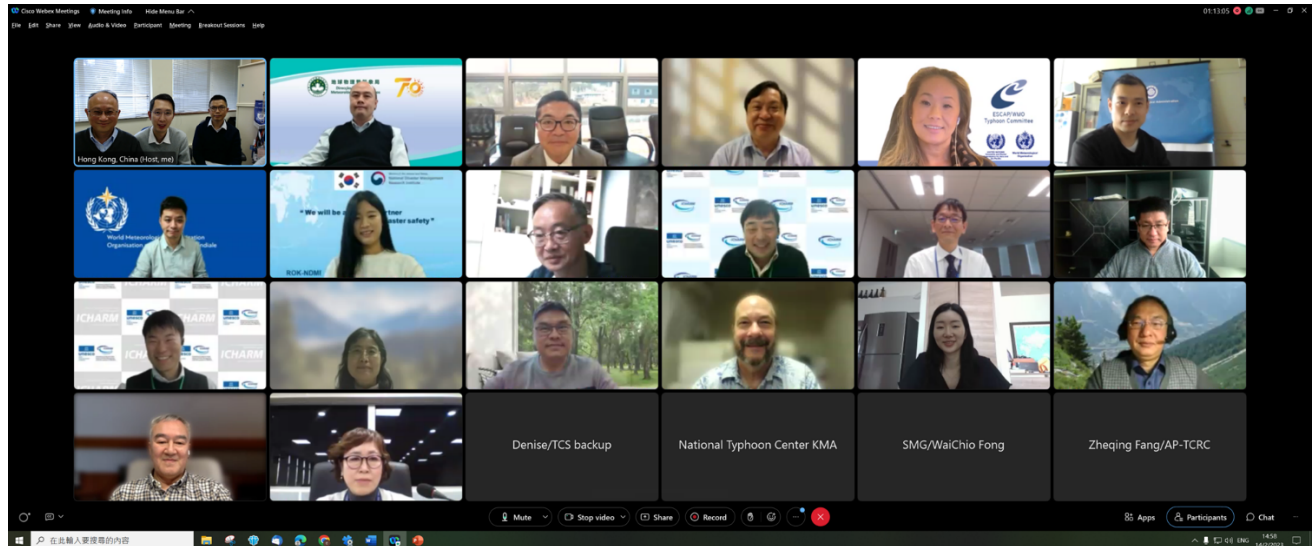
Cisco Webex Meetings   Meeting Info   Hide Menu Bar
01:13:05
File  Edit  Share  View  Audio & Video  Participant  Meeting  Breakout Sessions  Help

Hong Kong, China (Host, me)

70

ESCAP/WMO Typhoon Committee

World Meteorological Organization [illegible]

" We will be a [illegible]tner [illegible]ster safety "

ROK-NDMI

ICHARM

Denise/TCS backup

National Typhoon Center KMA

SMG/WaiChio Fong

Zheqing Fang/AP-TCRC

Mute   Stop video   Share   Record   Apps   Participants   Chat

在此輸入要搜尋的內容
ENG
14:58